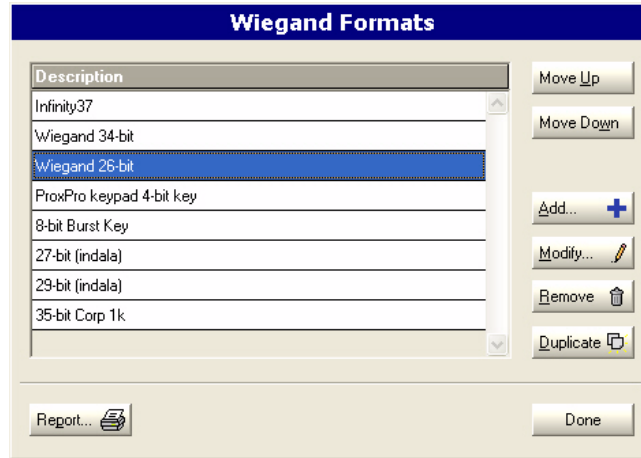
Wiegand Formats

| Description |
|---|
| Infinity37 |
| Wiegand 34-bit |
| Wiegand 26-bit |
| ProxPro keypad 4-bit key |
| 8-bit Burst Key |
| 27-bit (indala) |
| 29-bit (indala) |
| 35-bit Corp 1k |

Move Up
Move Down
Add...
Modify...
Remove
Duplicate
Report...
Done